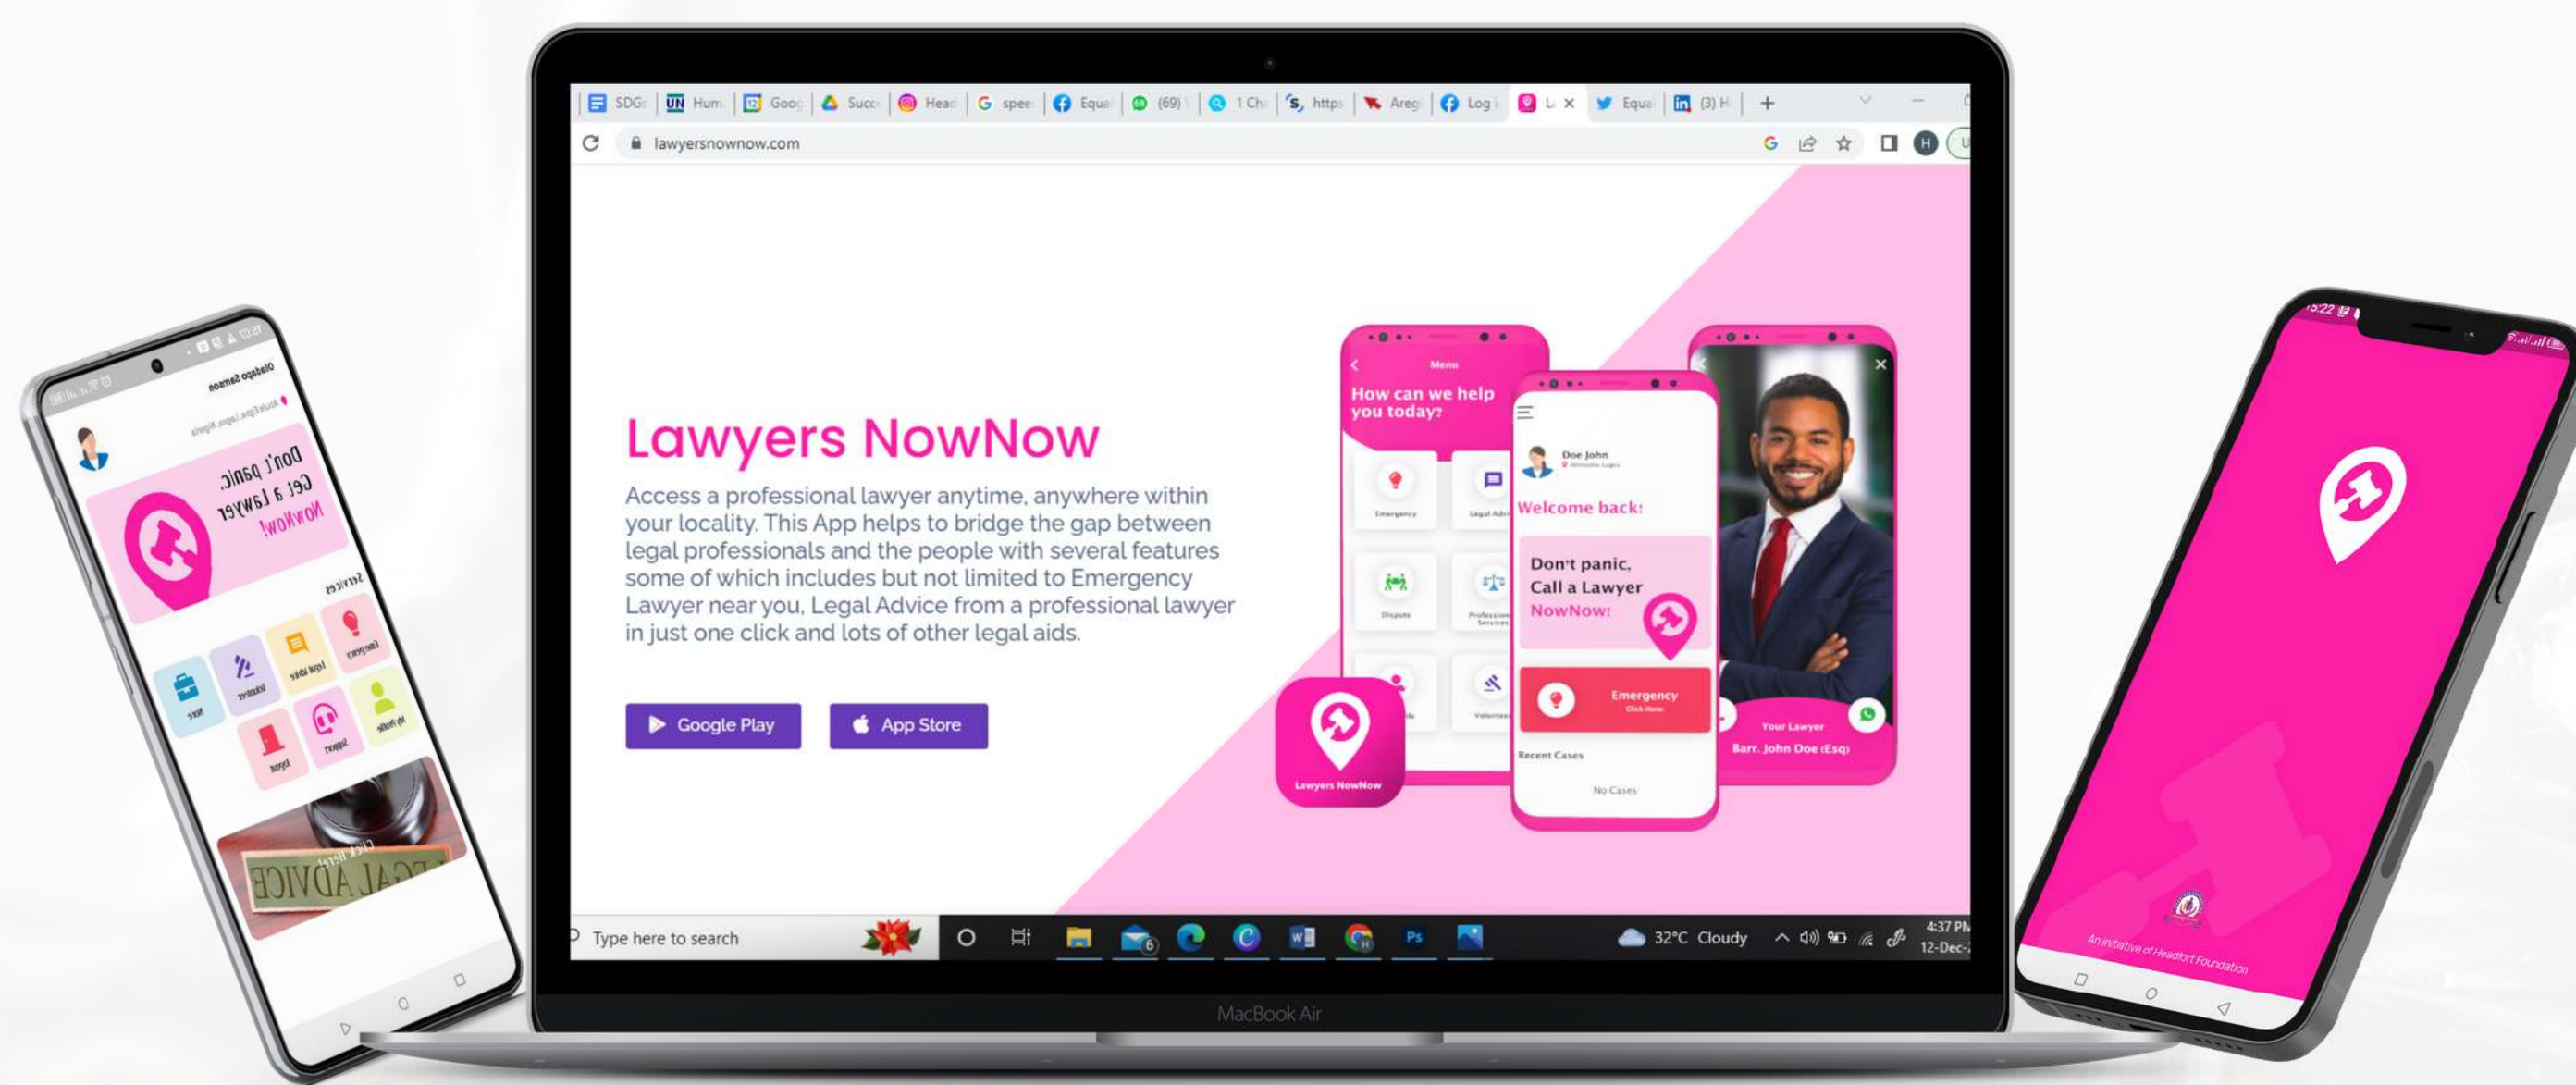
SDG | Hum | Goo | Succ | Head | spee | Equa | (69) | 1 Ch | https | Areg | Log | L | Equa | (3) H

lawyersnownow.com

Lawyers NowNow

Access a professional lawyer anytime, anywhere within your locality. This App helps to bridge the gap between legal professionals and the people with several features some of which includes but not limited to Emergency Lawyer near you, Legal Advice from a professional lawyer in just one click and lots of other legal aids.

Google Play

App Store

Menu

How can we help you today?

Emergency

Legal Advi

Dispute

Professional Services

Volunteer

Doe John

Welcome back!

Don't panic, Call a Lawyer NowNow!

Emergency

Click Here

Recent Cases

No Cases

Your Lawyer

Barr. John Doe (Esq)

Lawyers NowNow

Type here to search

32°C Cloudy

4:37 PM

12-Dec-

MacBook Air

Oladapo Samson

Don't panic Get a lawyer NowNow!

Services

Emergency

Legal advice

Volunteer

Hire

My Profile

Support

Logout

LEGAL ADVICE

Click Here

5:22

An initiative of Headfort Foundation